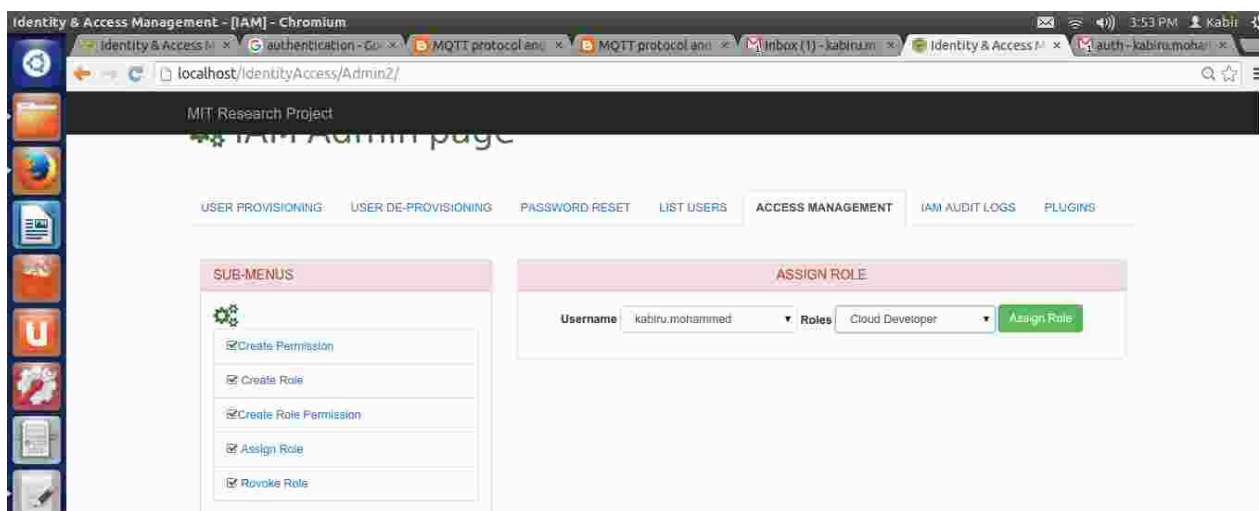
Identity & Access Management - [IAM] - Chromium

3:53 PM Kabir

Identity & Access M ×
authentication - Go ×
MQTT protocol and ×
MQTT protocol and ×
Inbox (1) - kabiru.m ×
Identity & Access M ×
auth - kabiru.mohan ×

localhost/IdentityAccess/Admin2/

MIT Research Project

IAM Admin page

USER PROVISIONING USER DE-PROVISIONING PASSWORD RESET LIST USERS ACCESS MANAGEMENT IAM AUDIT LOGS PLUGINS

SUB-MENUS

Create Permission

Create Role

Create Role Permission

Assign Role

Revoke Role

ASSIGN ROLE

Username kabiru.mohammed Roles Cloud Developer Assign Role